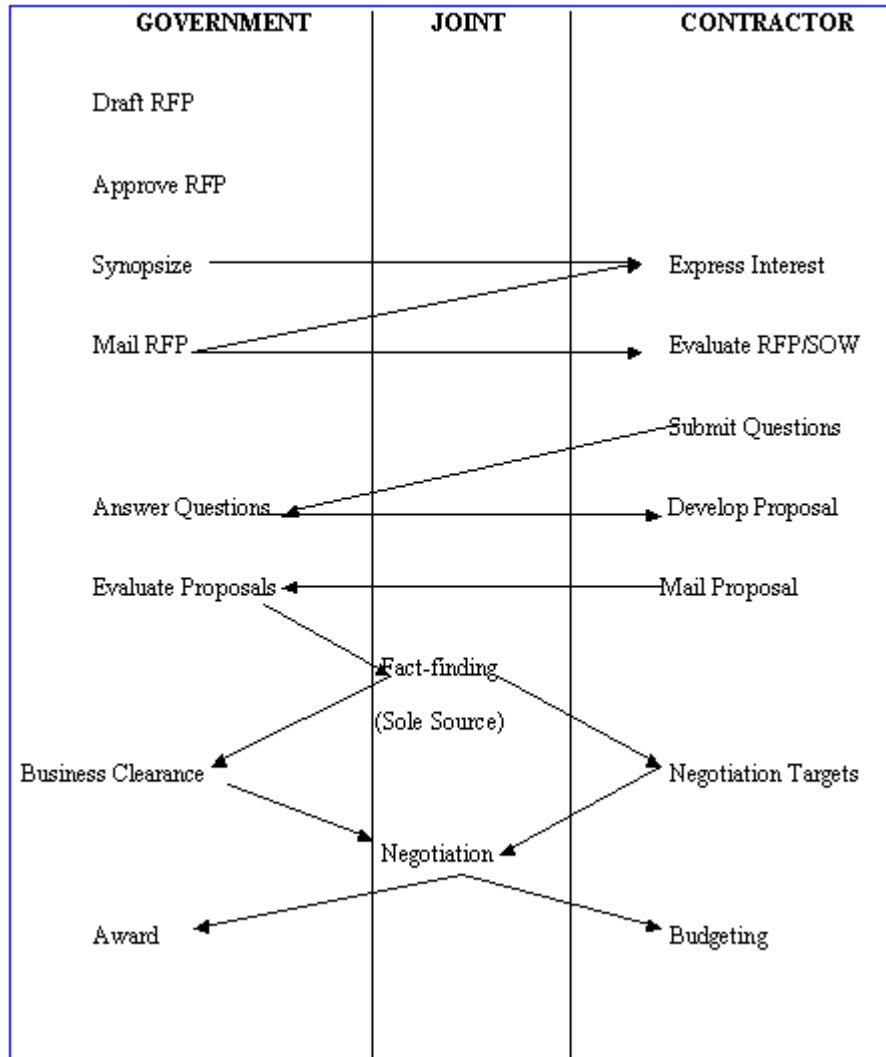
GOVERNMENT | JOINT | CONTRACTOR

Draft RFP

Approve RFP

Synopsize

Express Interest

Mail RFP

Evaluate RFP/SOW

Submit Questions

Answer Questions

Develop Proposal

Evaluate Proposals

Mail Proposal

Fact-finding

(Sole Source)

Business Clearance

Negotiation Targets

Negotiation

Award

Budgeting